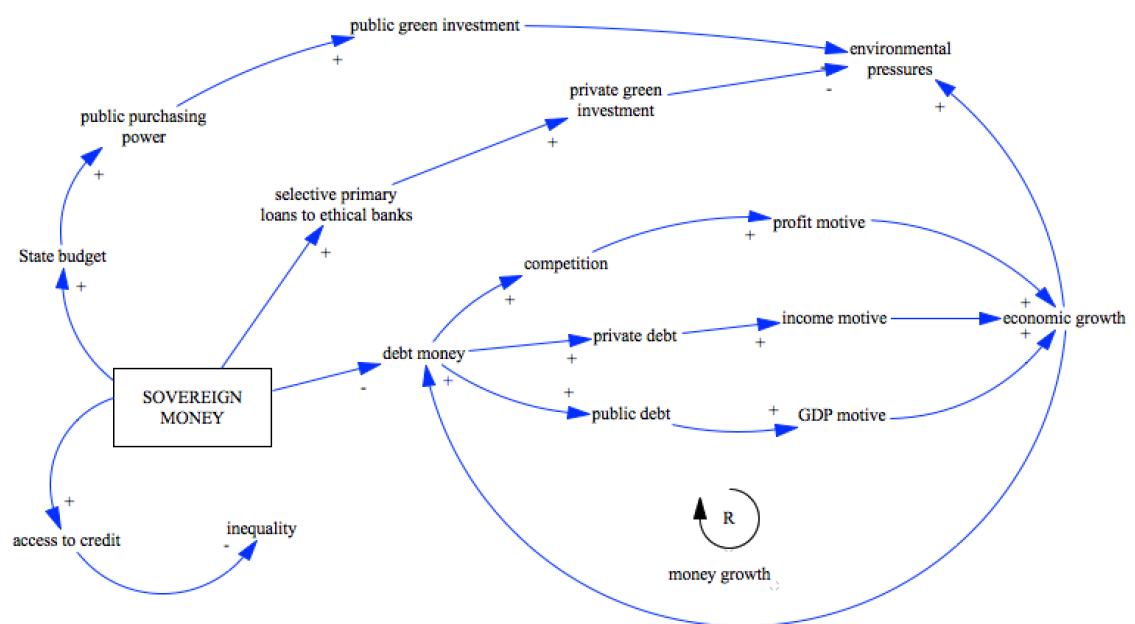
public green investment
+
environmental pressures
-
-
+
public purchasing power
private green investment
+
+
selective primary loans to ethical banks
State budget
+
profit motive
+
competition
+
+
income motive
economic growth
+
private debt
debt money
+
+
+
SOVEREIGN MONEY
-
+
+
public debt
+
GDP motive
+
R
access to credit
inequality
-
money growth